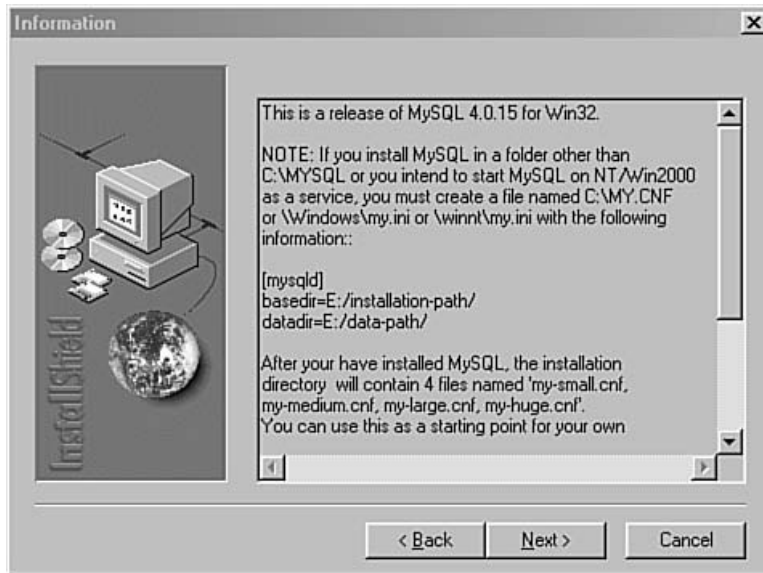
Information

InstallShield

This is a release of MySQL 4.0.15 for Win32.

NOTE: If you install MySQL in a folder other than C:\MYSQL or you intend to start MySQL on NT/Win2000 as a service, you must create a file named C:\MY.CNF or \Windows\my.ini or \winnt\my.ini with the following information::

[mysqld]
basedir=E:/installation-path/
datadir=E:/data-path/

After your have installed MySQL, the installation directory will contain 4 files named 'my-small.cnf, my-medium.cnf, my-large.cnf, my-huge.cnf'.
You can use this as a starting point for your own

< Back | Next > | Cancel